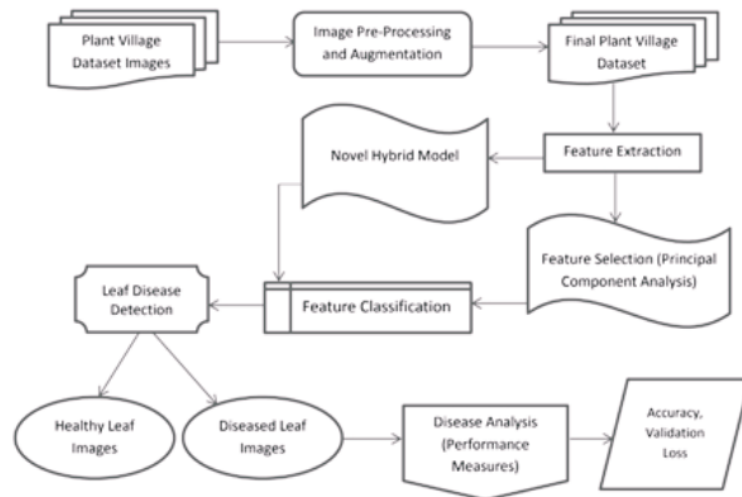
Plant Village Dataset Images

Image Pre-Processing and Augmentation

Final Plant Village Dataset

Novel Hybrid Model

Feature Extraction

Feature Selection (Principal Component Analysis)

Leaf Disease Detection

Feature Classification

Healthy Leaf Images

Diseased Leaf Images

Disease Analysis (Performance Measures)

Accuracy, Validation Loss